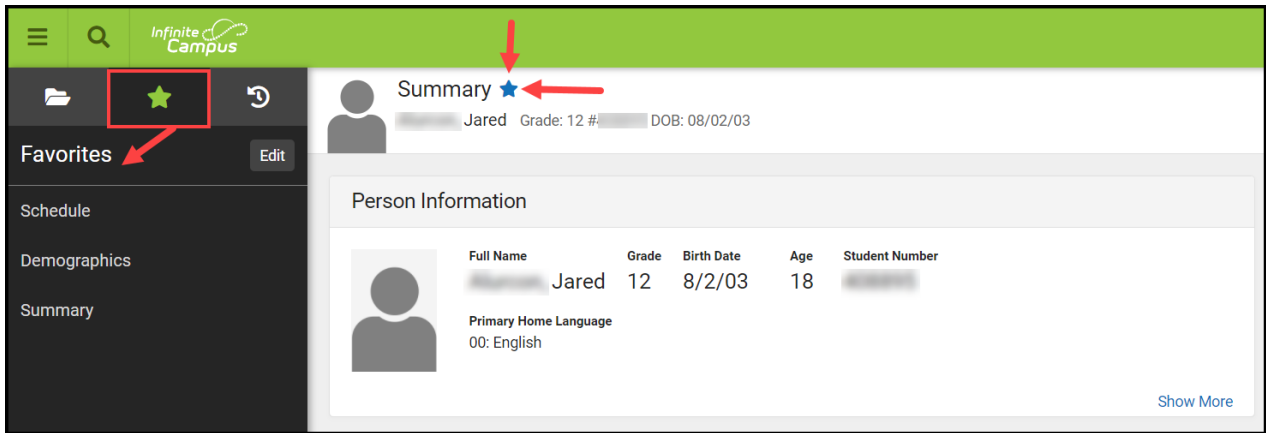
Infinite Campus

Favorites
Edit

Schedule

Demographics

Summary

Summary

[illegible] Jared Grade: 12 #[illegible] DOB: 08/02/03

Person Information

Full Name
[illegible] Jared

Grade
12

Birth Date
8/2/03

Age
18

Student Number
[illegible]

Primary Home Language
00: English

Show More